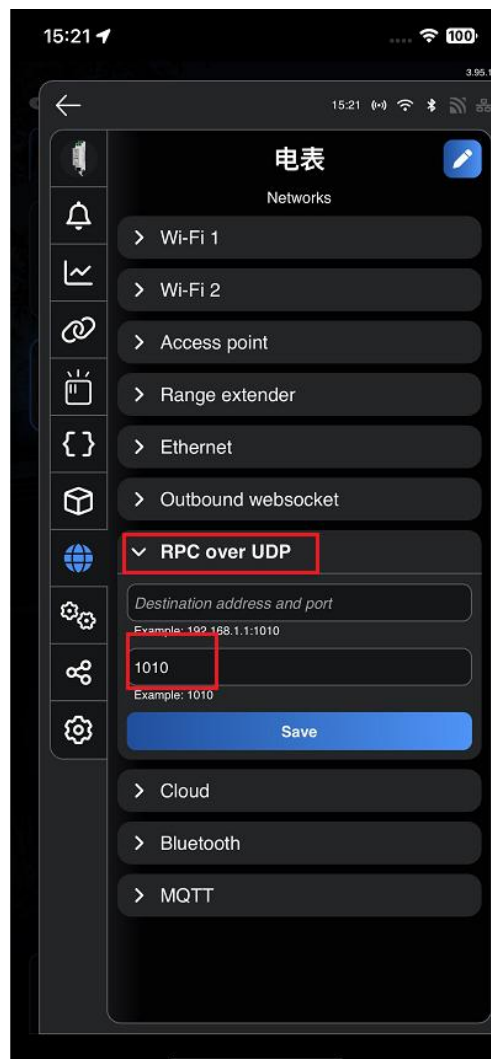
15:21
100
3.95.1
15:21
电表
Networks
> Wi-Fi 1
> Wi-Fi 2
> Access point
> Range extender
> Ethernet
> Outbound websocket
RPC over UDP
Destination address and port
Example: 192.168.1.1:1010
1010
Example: 1010
Save
> Cloud
> Bluetooth
> MQTT